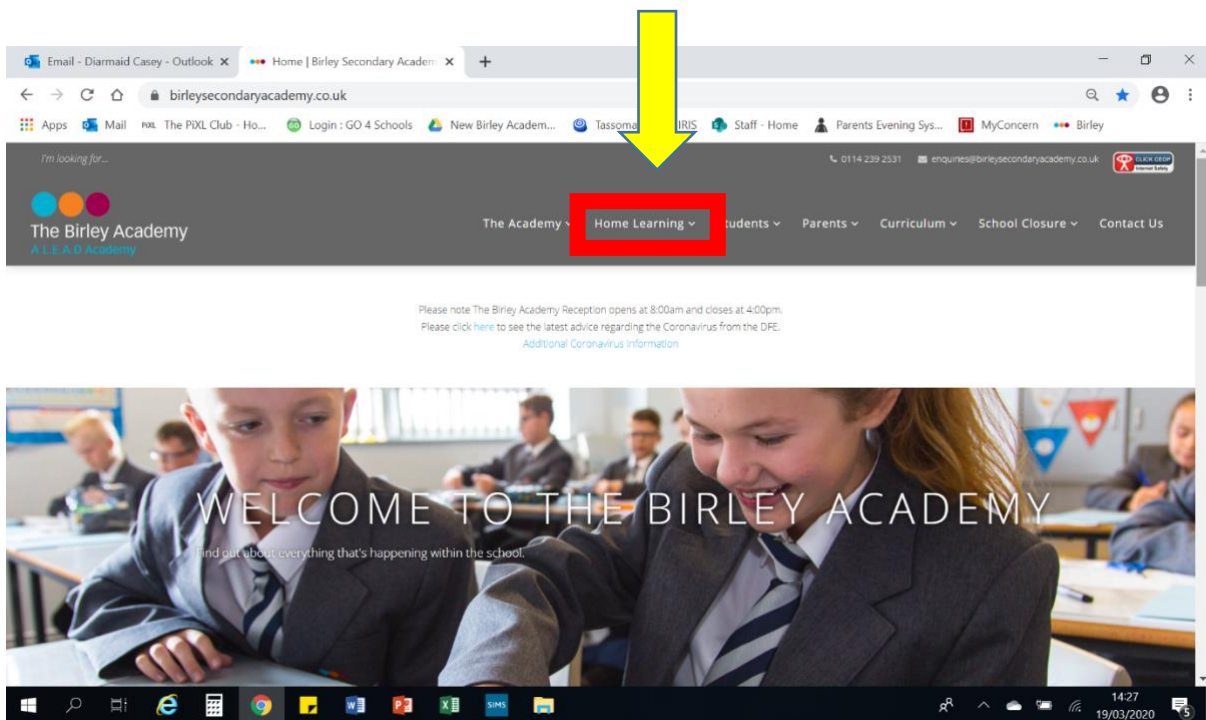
Email - Diarmaid Casey - Outlook ×
Home | Birley Secondary Academ ×
+

birleysecondaryacademy.co.uk

Apps Mail The PiXL Club - Ho... Login : GO 4 Schools New Birley Academ... Tassoma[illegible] IRIS Staff - Home Parents Evening Sys... MyConcern Birley

I'm looking for...
0114 239 2531 enquiries@birleysecondaryacademy.co.uk CLICK CEOP Internet Safety

The Birley Academy
A L.E.A.D Academy

The Academy Home Learning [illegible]tudents Parents Curriculum School Closure Contact Us

Please note The Birley Academy Reception opens at 8:00am and closes at 4:00pm.
Please click here to see the latest advice regarding the Coronavirus from the DFE.
Additional Coronavirus Information

WELCOME TO THE BIRLEY ACADEMY
Find out about everything that's happening within the school.

14:27
19/03/2020